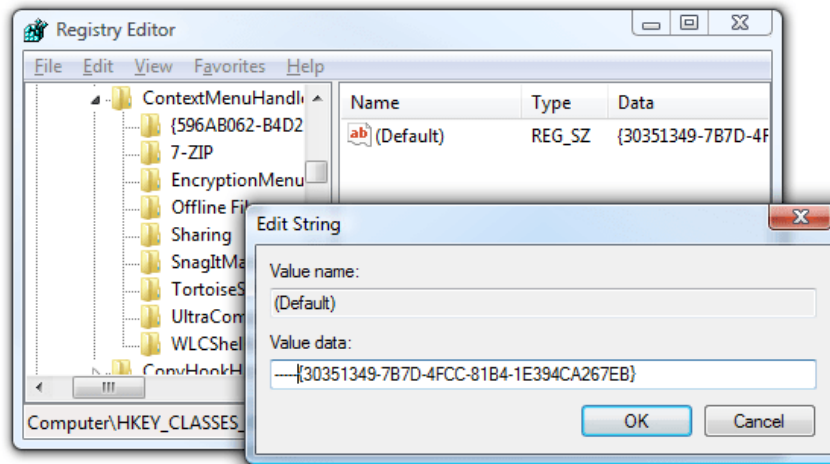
Registry Editor

File Edit View Favorites Help

ContextMenuHandl
{596AB062-B4D2
7-ZIP
EncryptionMenu
Offline Fil
Sharing
SnagItMa
TortoiseS
UltraCom
WLCShel
CopyHookH

| Name | Type | Data |
|---|---|---|
| (Default) | REG_SZ | {30351349-7B7D-4F |

Computer\HKEY_CLASSES_

Edit String

Value name:

(Default)

Value data:

-----{30351349-7B7D-4FCC-81B4-1E394CA267EB}

OK Cancel